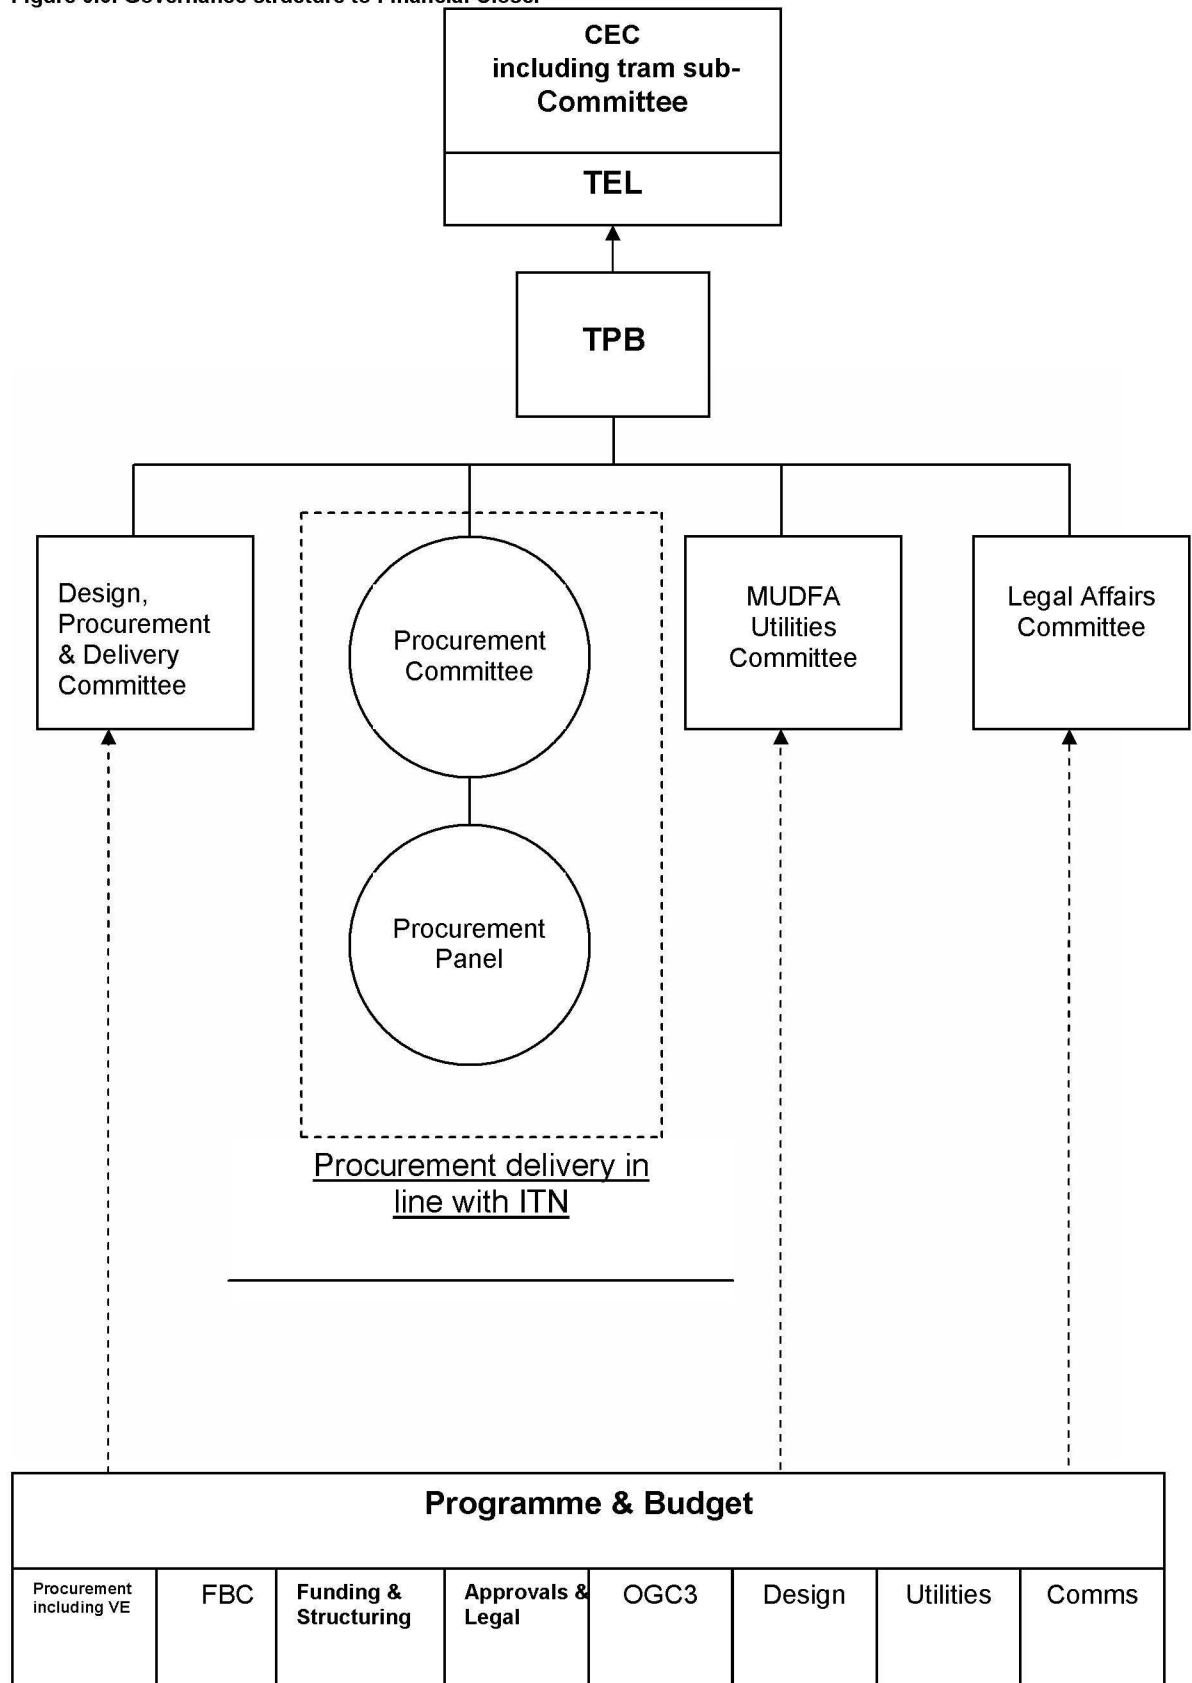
Figure 6.0: Governance structure to Financial Close.

CEC including tram sub-Committee

TEL

TPB

Design, Procurement & Delivery Committee

Procurement Committee

Procurement Panel

MUDFA Utilities Committee

Legal Affairs Committee

Procurement delivery in line with ITN

Programme & Budget

| Procurement including VE | FBC | Funding & Structuring | Approvals & Legal | OGC3 | Design | Utilities | Comms |
|---|---|---|---|---|---|---|---|